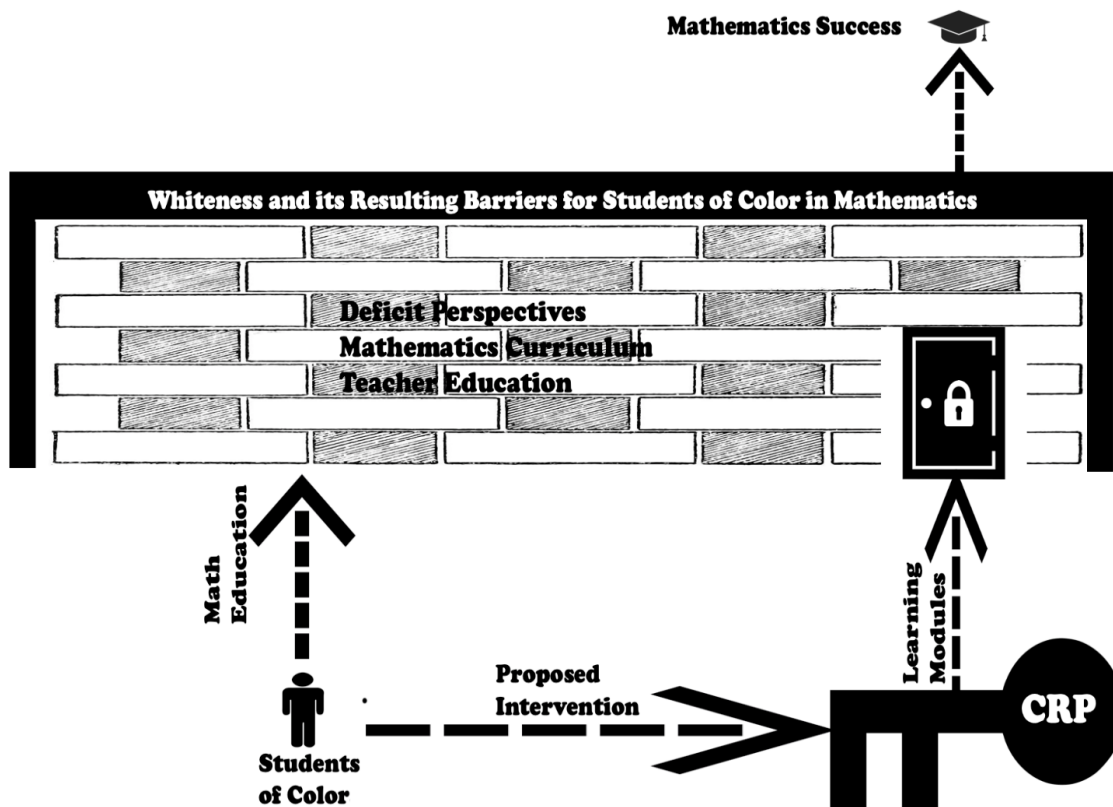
Mathematics Success

Whiteness and its Resulting Barriers for Students of Color in Mathematics

Deficit Perspectives
Mathematics Curriculum
Teacher Education

Math Education

Learning Modules

Proposed Intervention

Students of Color

CRP